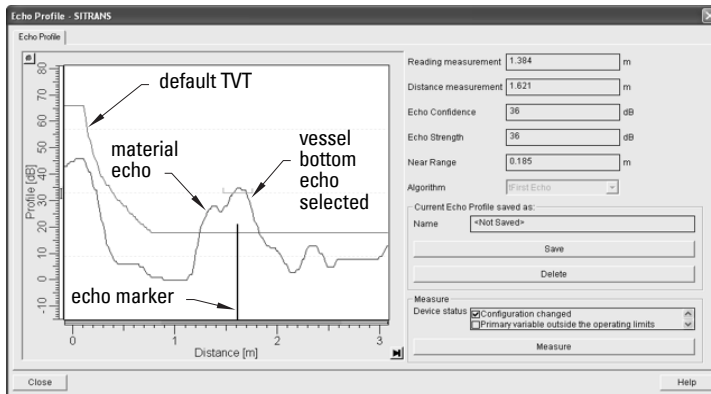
Echo Profile - SITRANS

Echo Profile

default TVT

material echo

vessel bottom echo selected

echo marker

Profile [dB]

80
70
60
50
40
30
20
10
0
-10

0
1
2
3

Distance [m]

Reading measurement 1.384 m

Distance measurement 1.621 m

Echo Confidence 36 dB

Echo Strength 36 dB

Near Range 0.185 m

Algorithm fFirst Echo

Current Echo Profile saved as:

Name <Not Saved>

Save

Delete

Measure

Device status
Configuration changed
Primary variable outside the operating limits

Measure

Close

Help